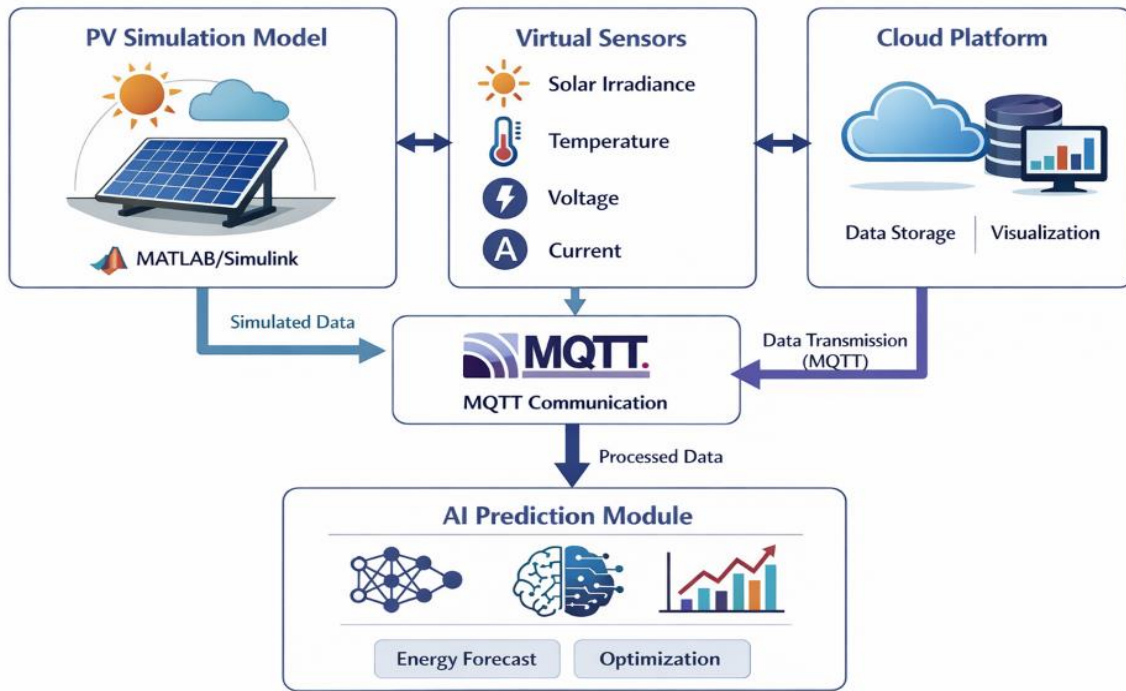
PV Simulation Model

MATLAB/Simulink

Virtual Sensors

Solar Irradiance

Temperature

Voltage

A

Current

Cloud Platform

Data Storage

Visualization

Simulated Data

MQTT.

MQTT Communication

Data Transmission (MQTT)

Processed Data

AI Prediction Module

Energy Forecast

Optimization